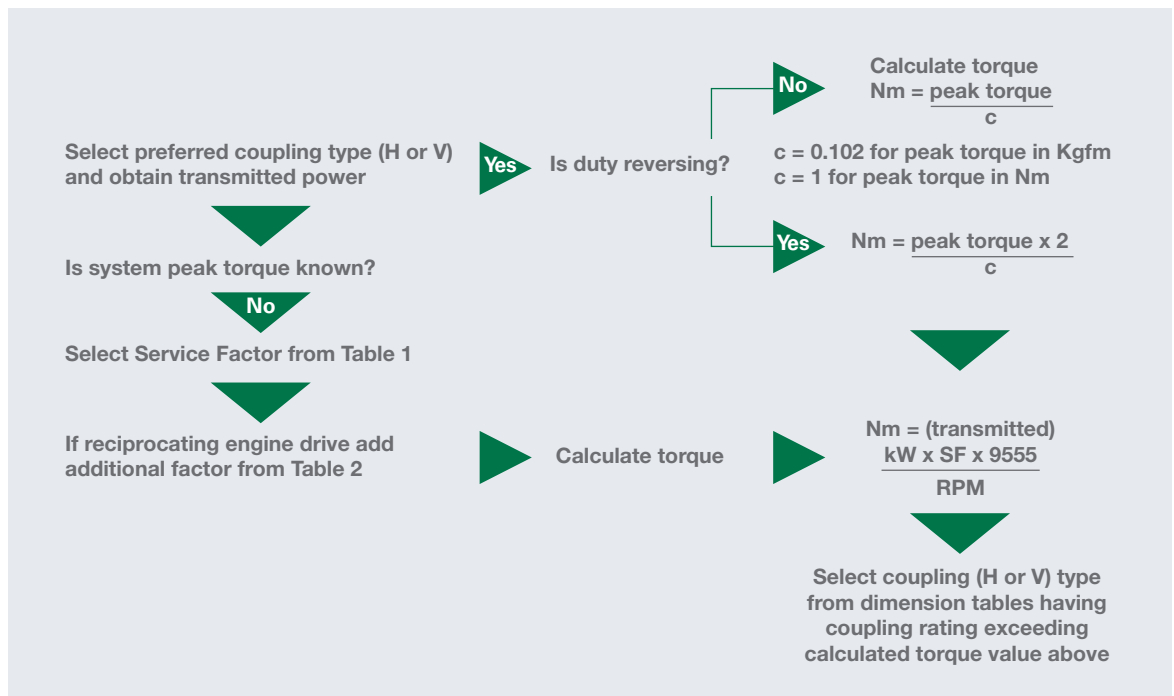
Select preferred coupling type (H or V) and obtain transmitted power

Yes

Is duty reversing?

No

Calculate torque
Nm = $\frac{\text{peak torque}}{\text{c}}$

c = 0.102 for peak torque in Kgfm
c = 1 for peak torque in Nm

Yes

Nm = $\frac{\text{peak torque x 2}}{\text{c}}$

Is system peak torque known?

No

Select Service Factor from Table 1

If reciprocating engine drive add additional factor from Table 2

Calculate torque

Nm = (transmitted)
$\frac{\text{kW x SF x 9555}}{\text{RPM}}$

Select coupling (H or V) type from dimension tables having coupling rating exceeding calculated torque value above